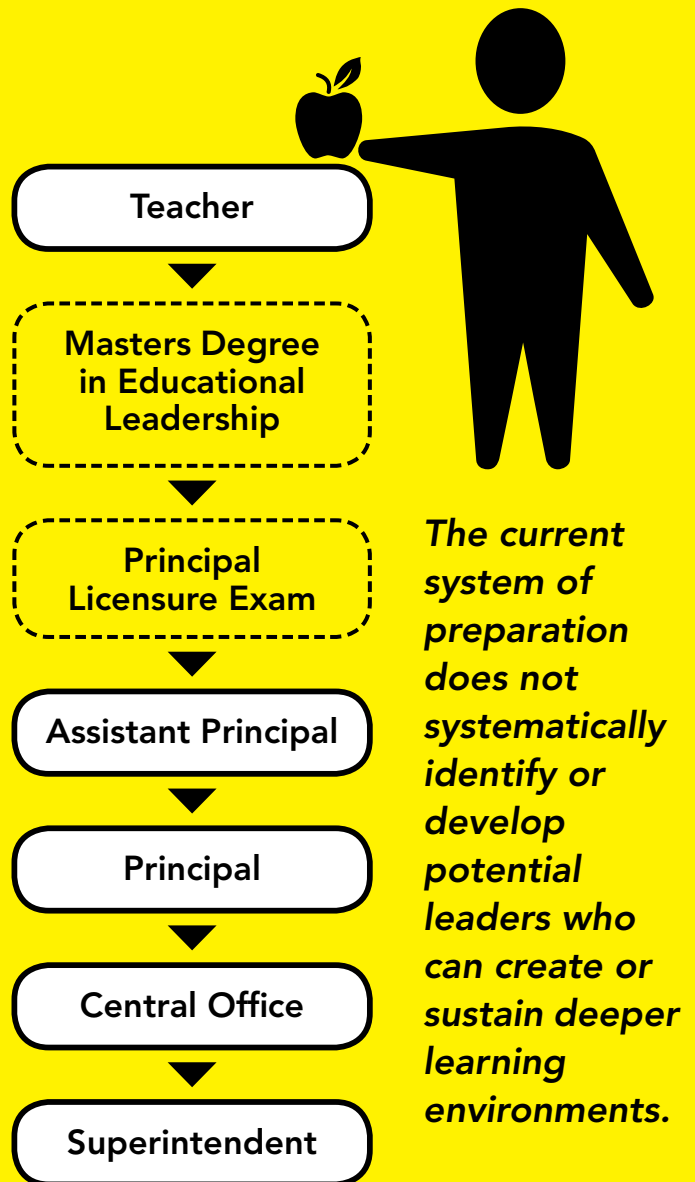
Teacher

Masters Degree in Educational Leadership

Principal Licensure Exam

Assistant Principal

Principal

Central Office

Superintendent

*The current system of preparation does not systematically identify or develop potential leaders who can create or sustain deeper learning environments.*